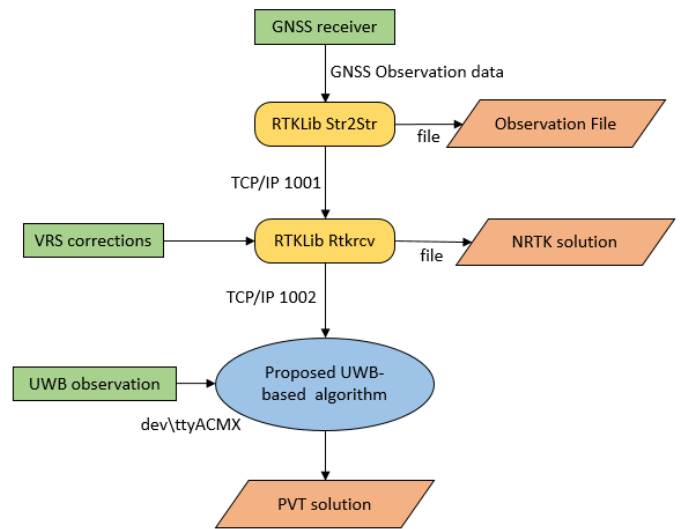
GNSS receiver

GNSS Observation data

RTKLib Str2Str

file

Observation File

TCP/IP 1001

VRS corrections

RTKLib Rtkrcv

file

NRTK solution

TCP/IP 1002

UWB observation

Proposed UWB-based algorithm

dev\ttyACMX

PVT solution